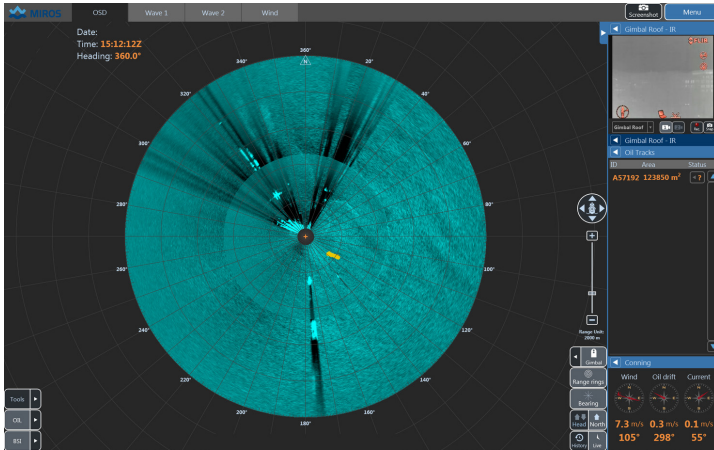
MIROS
OSD
Wave 1
Wave 2
Wind
Screenshot
Menu
Date:
Time: 15:12:12Z
Heading: 360.0°
360°
N
20°
40°
60°
80°
100°
120°
140°
160°
180°
200°
220°
240°
260°
280°
300°
320°
340°
Gimbal Roof - IR
Gimbal Roof
Gimbal Roof - IR
Oil Tracks
ID
Area
Status
A57192
123850 m²
Range Unit:
2000 m
Gimbal
Range rings
Bearing
Head
North
History
Live
Conning
Wind
Oil drift
Current
7.3 m/s
0.3 m/s
0.1 m/s
105°
298°
55°
Tools
OIL
BU